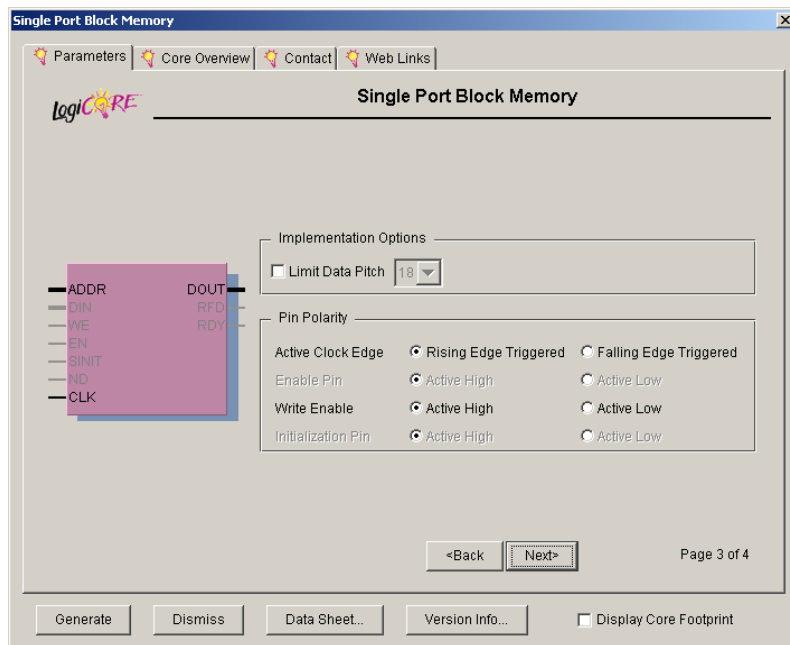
Single Port Block Memory

Parameters | Core Overview | Contact | Web Links

LogiCORE

Single Port Block Memory

ADDR
DIN
WE
EN
SINIT
ND
CLK
DOUT
RFD
RDY

Implementation Options

Limit Data Pitch 18

Pin Polarity

| | | |
|---|---|---|
| Active Clock Edge | Rising Edge Triggered | Falling Edge Triggered |
| Enable Pin | Active High | Active Low |
| Write Enable | Active High | Active Low |
| Initialization Pin | Active High | Active Low |

<Back Next>

Page 3 of 4

Generate Dismiss Data Sheet... Version Info... Display Core Footprint